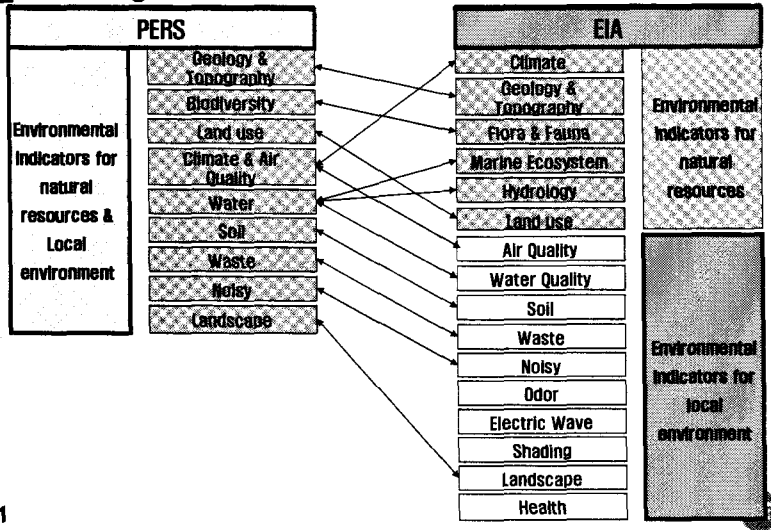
PERS

Environmental Indicators for natural resources & Local environment

Geology & Topography
Biodiversity
Land use
Climate & Air Quality
Water
Soil
Waste
Noisy
Landscape

EIA

Climate
Geology & Topography
Flora & Fauna
Marine Ecosystem
Hydrology
Land use
Air Quality
Water Quality
Soil
Waste
Noisy
Odor
Electric Wave
Shading
Landscape
Health

Environmental Indicators for natural resources

Environmental Indicators for local environment

1